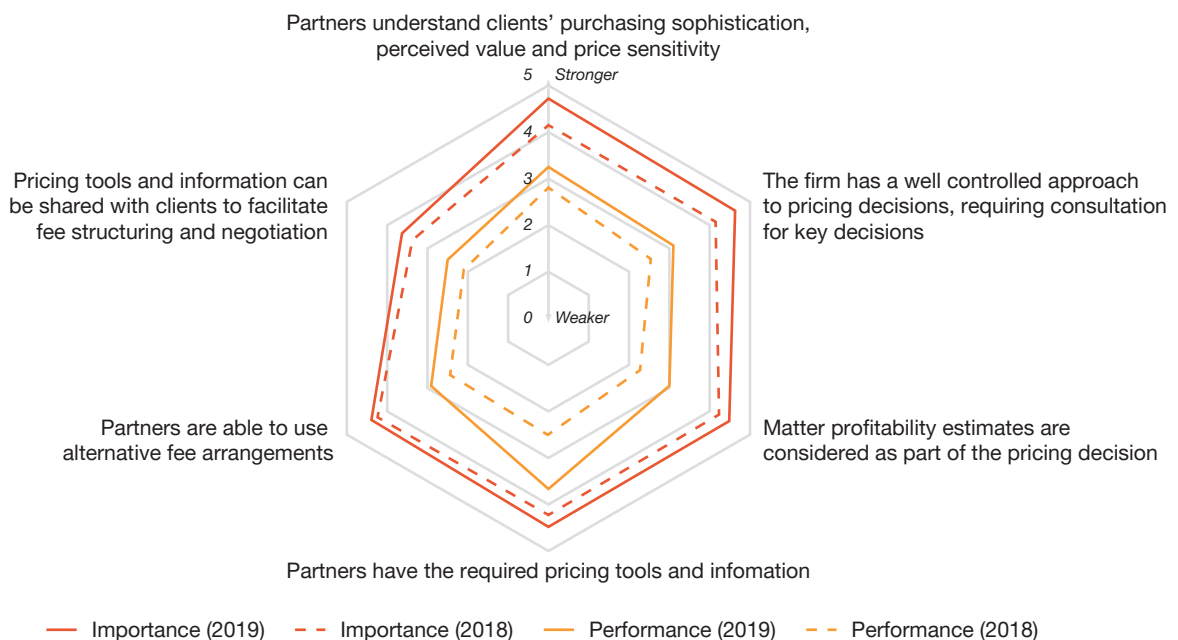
Partners understand clients' purchasing sophistication, perceived value and price sensitivity

5 Stronger
4
3
2
1
0 Weaker

The firm has a well controlled approach to pricing decisions, requiring consultation for key decisions

Matter profitability estimates are considered as part of the pricing decision

Partners have the required pricing tools and infomation

Partners are able to use alternative fee arrangements

Pricing tools and information can be shared with clients to facilitate fee structuring and negotiation

Importance (2019) Importance (2018) Performance (2019) Performance (2018)